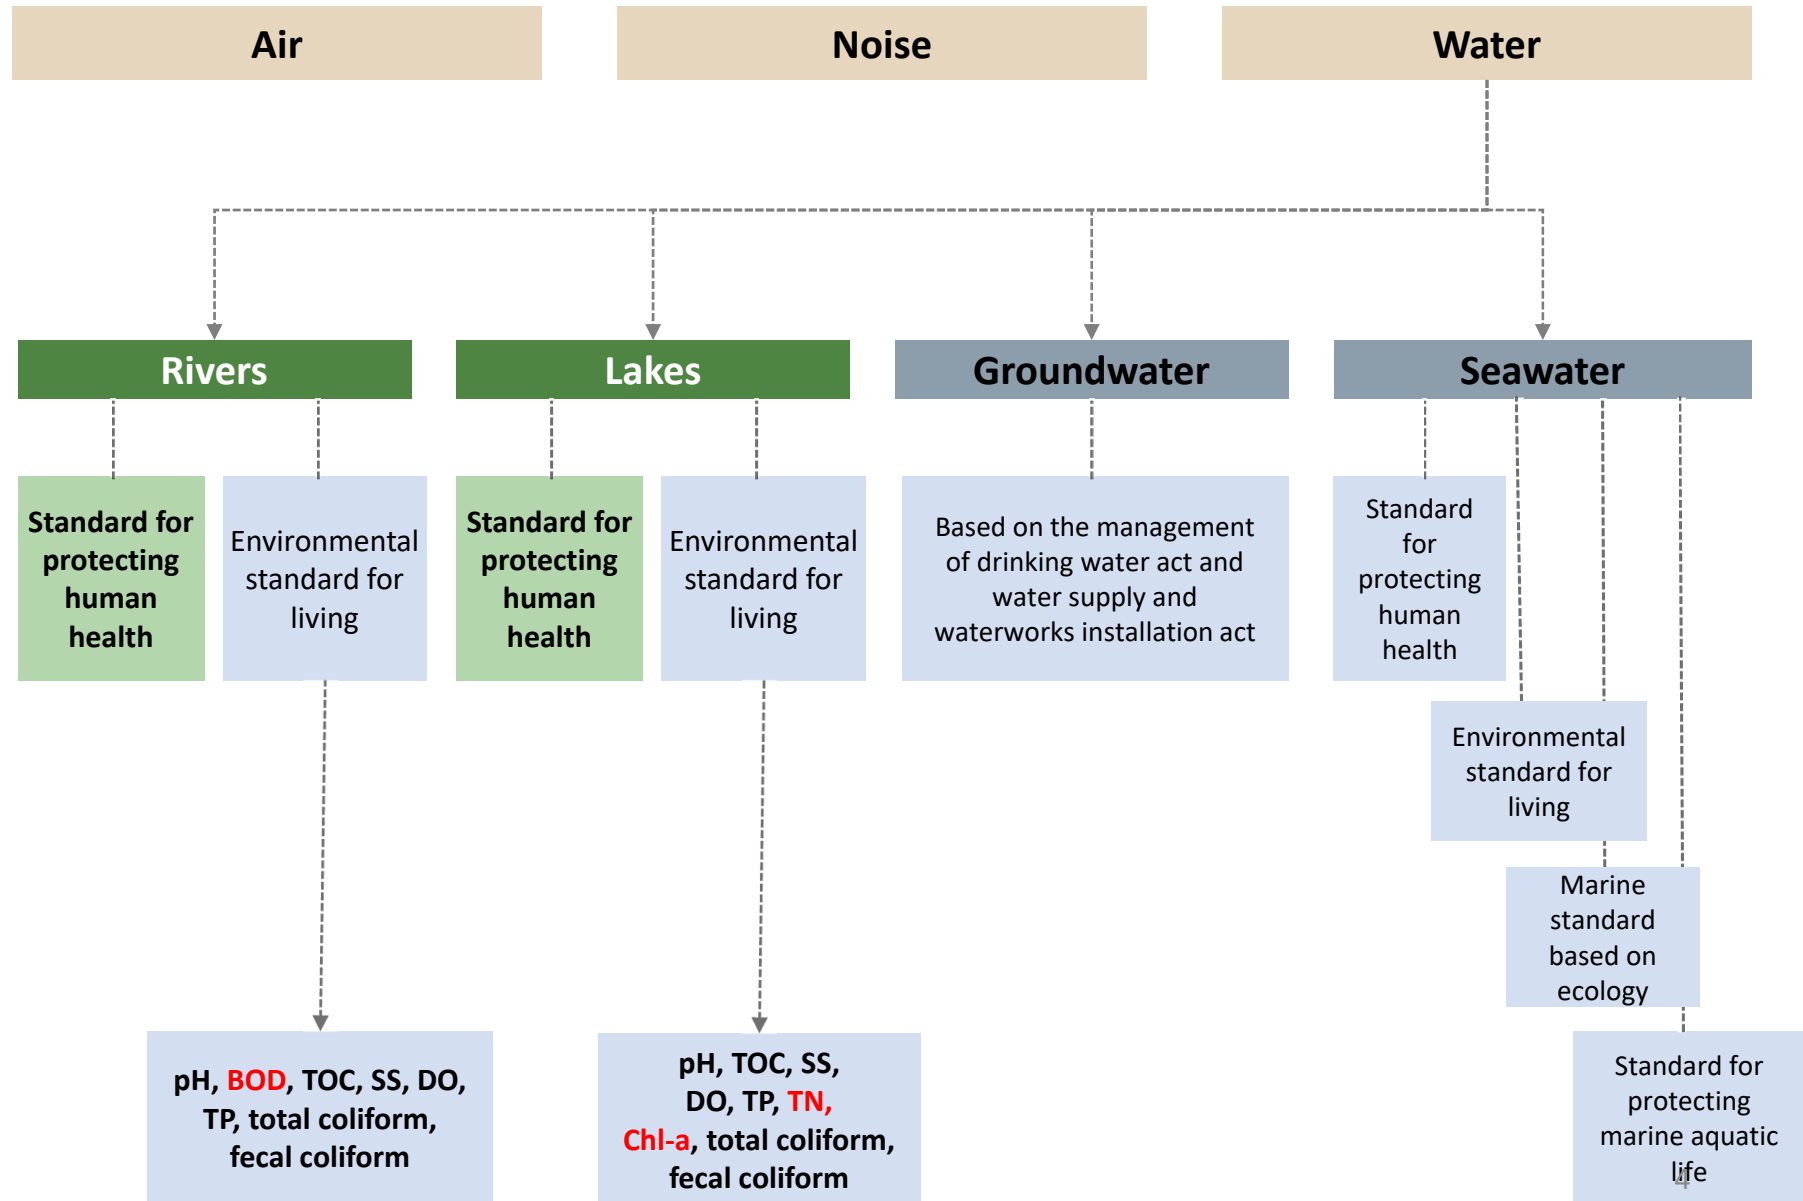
Air

Noise

Water

Rivers

Lakes

Groundwater

Seawater

Standard for protecting human health

Environmental standard for living

Standard for protecting human health

Environmental standard for living

Based on the management of drinking water act and water supply and waterworks installation act

Standard for protecting human health

Environmental standard for living

Marine standard based on ecology

pH, BOD, TOC, SS, DO, TP, total coliform, fecal coliform

pH, TOC, SS, DO, TP, TN, Chl-a, total coliform, fecal coliform

Standard for protecting marine aquatic life

4